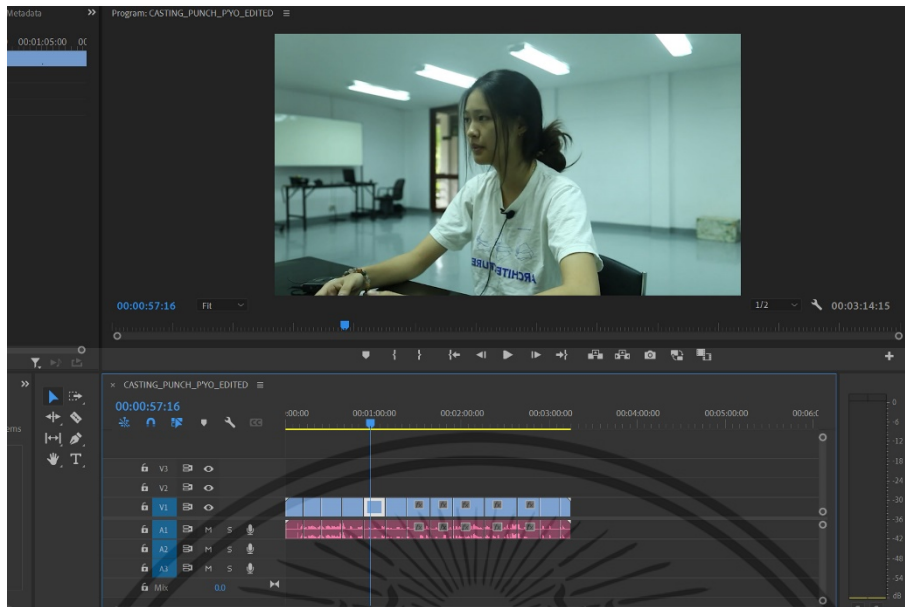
Metadata

00:01:05:00

Program: CASTING_PUNCH_P'YO_EDITED ≡

ARCHITECTURE

00:00:57:16

Fit

1/2

00:03:14:15

× CASTING_PUNCH_P'YO_EDITED ≡

00:00:57:16

:00:00

00:01:00:00

00:02:00:00

00:03:00:00

00:04:00:00

00:05:00:00

00:06:0

ems

V3

V2

V1

A1 M S

A2 M S

A3 M S

Mix 0.0

0
-6
-12
-18
-24
-30
-36
-42
-48
-54
dB